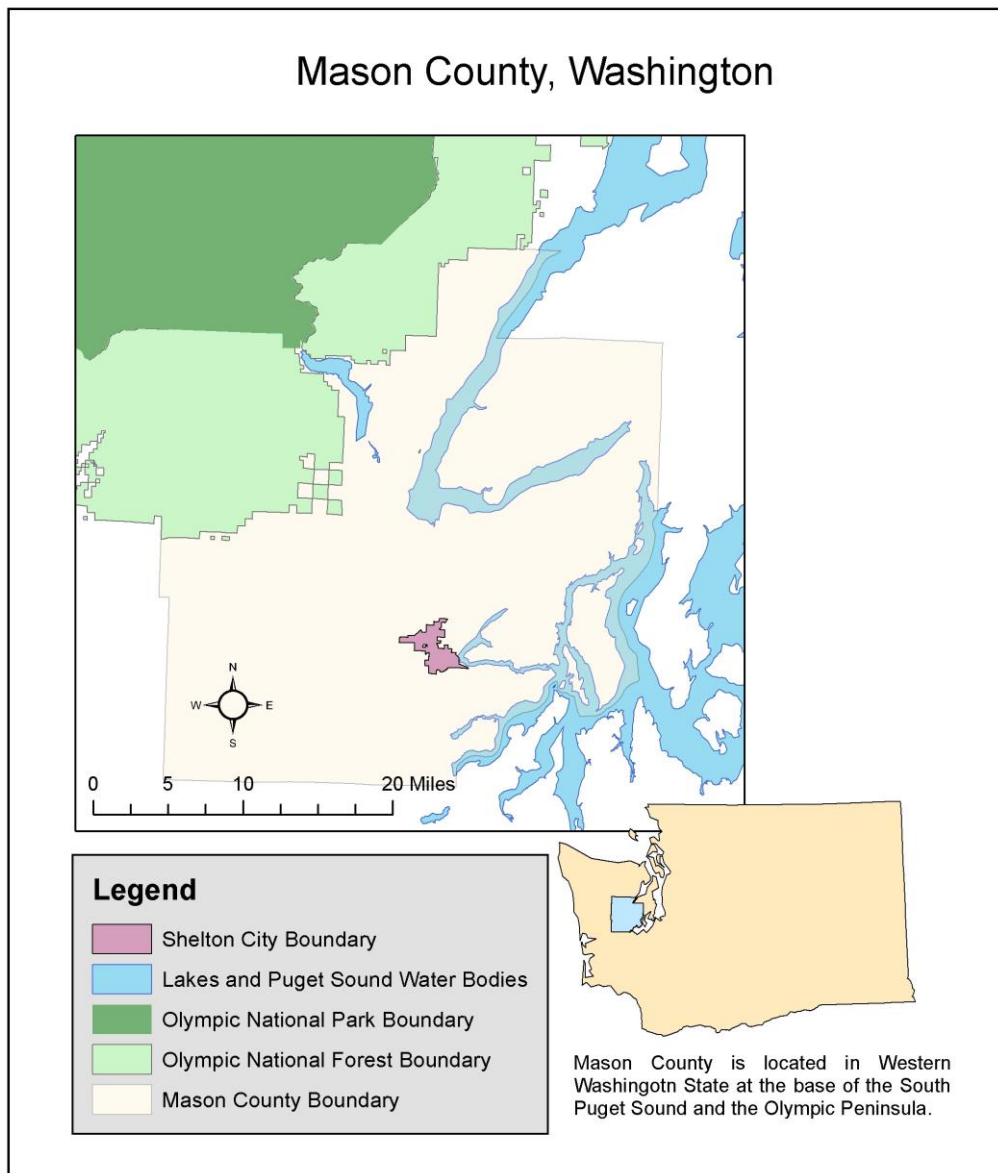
Mason County, Washington

N
W
E
S

0 5 10 20 Miles

Legend
Shelton City Boundary
Lakes and Puget Sound Water Bodies
Olympic National Park Boundary
Olympic National Forest Boundary
Mason County Boundary

Mason County is located in Western Washingotn State at the base of the South Puget Sound and the Olympic Peninsula.